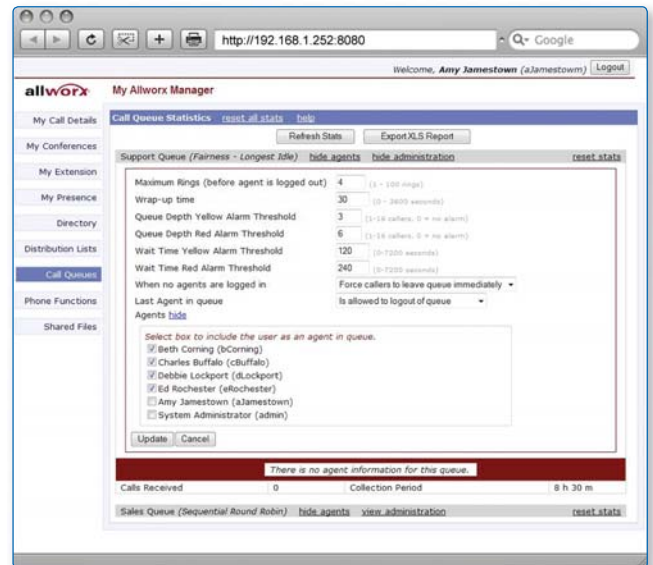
http://192.168.1.252:8080

Q- Google

Welcome, Amy Jamestown (aJamestown) Logout

allworx

My Allworx Manager

My Call Details
My Conferences
My Extension
My Presence
Directory
Distribution Lists
Call Queues
Phone Functions
Shared Files

Call Queue Statistics reset all stats help

Refresh Stats Export XLS Report

Support Queue (Fairness - Longest Idle) hide agents hide administration reset stats

Maximum Rings (before agent is logged out) 4 (1 - 100 rings)
Wrap-up time 30 (0 - 3600 seconds)
Queue Depth Yellow Alarm Threshold 3 (1-16 callers, 0 = no alarm)
Queue Depth Red Alarm Threshold 6 (1-16 callers, 0 = no alarm)
Wait Time Yellow Alarm Threshold 120 (0-7200 seconds)
Wait Time Red Alarm Threshold 240 (0-7200 seconds)
When no agents are logged in Force callers to leave queue immediately
Last Agent in queue Is allowed to logout of queue
Agents hide

Select box to include the user as an agent in queue.
Beth Corning (bCorning)
Charles Buffalo (cBuffalo)
Debbie Lockport (dLockport)
Ed Rochester (eRochester)
Amy Jamestown (aJamestown)
System Administrator (admin)

Update Cancel

There is no agent information for this queue.

| Calls Received | 0 | Collection Period | 8 h 30 m |
|---|---|---|---|

Sales Queue (Sequential Round Robin) hide agents view administration reset stats